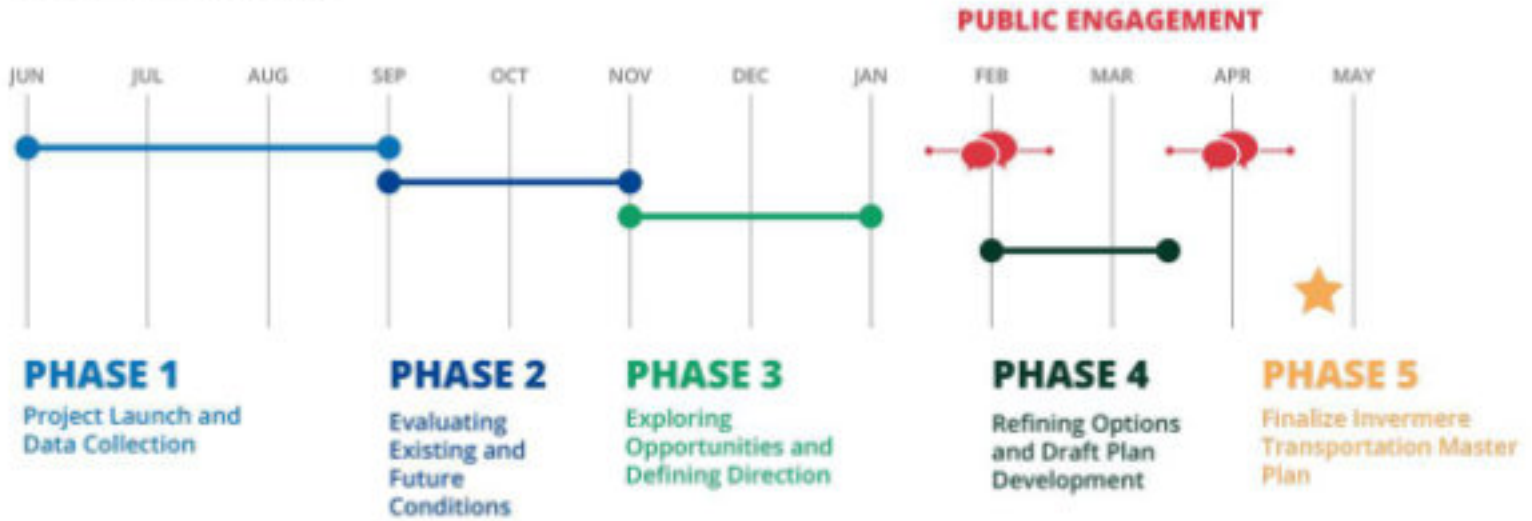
PUBLIC ENGAGEMENT

JUN JUL AUG SEP OCT NOV DEC JAN FEB MAR APR MAY

PHASE 1
Project Launch and Data Collection

PHASE 2
Evaluating Existing and Future Conditions

PHASE 3
Exploring Opportunities and Defining Direction

PHASE 4
Refining Options and Draft Plan Development

PHASE 5
Finalize Invermere Transportation Master Plan